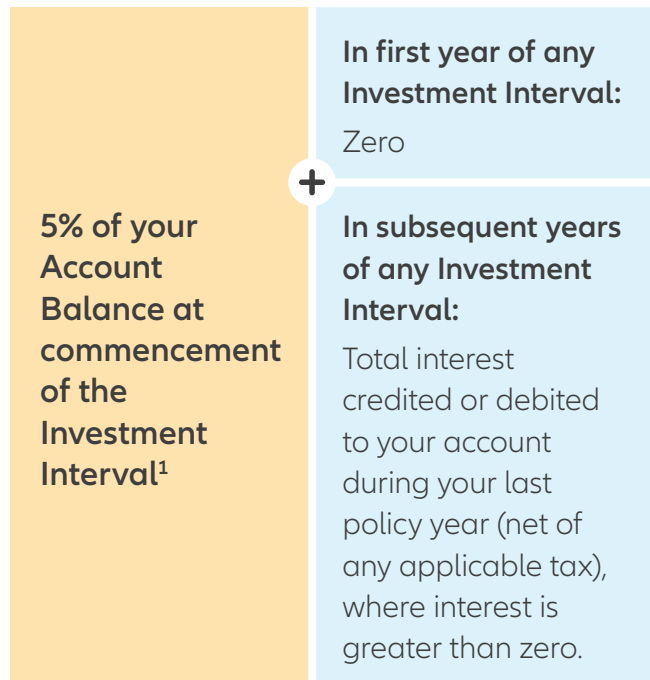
5% of your Account Balance at commencement of the Investment Interval$^1$

+

In first year of any Investment Interval:

Zero

In subsequent years of any Investment Interval:

Total interest credited or debited to your account during your last policy year (net of any applicable tax), where interest is greater than zero.